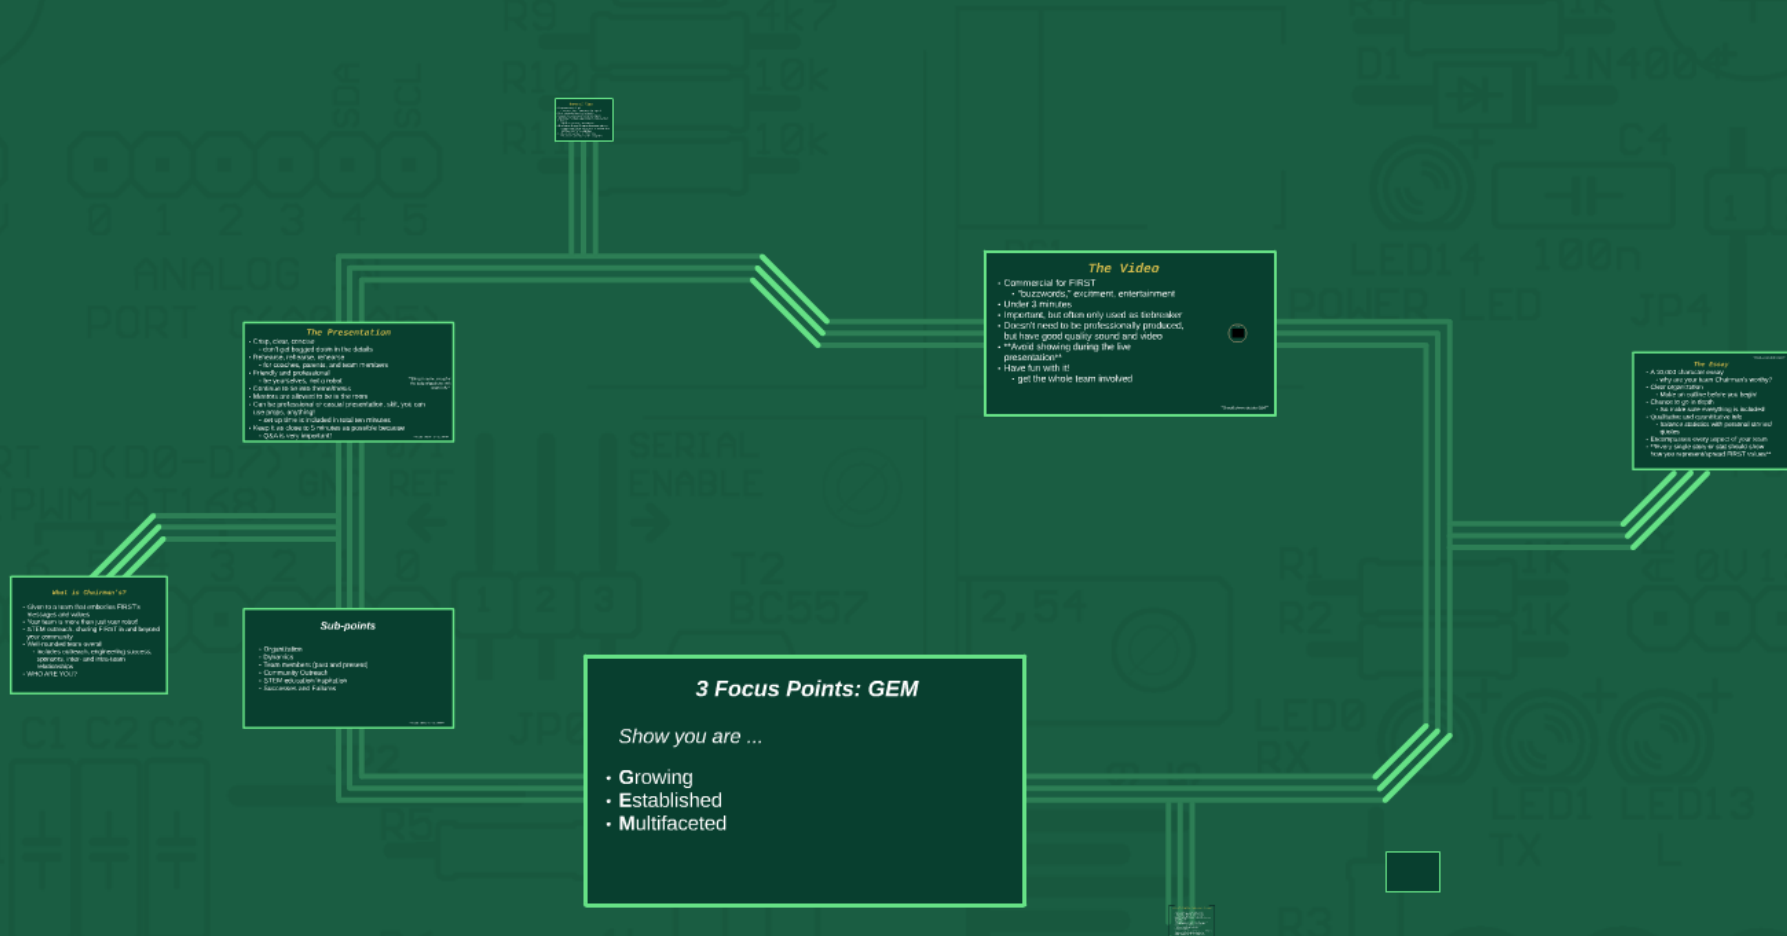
The Video
• Commercial for FIRST
• "buzzwords," excitement, entertainment
• Under 3 minutes
• Important, but often only used as tiebreaker
• Doesn't need to be professionally produced, but have good quality sound and video
• **Avoid showing during the live presentation**
• Have fun with it!
• get the whole team involved

The Presentation
• Crisp, clear, concise
• don't get bogged down in the details
• Rehearse, rehearse, rehearse
• for coaches, parents, and team members
• Friendly and professional
• be yourselves, not a robot
• Contains to be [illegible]
• Mentors are allowed to be in the room
• Can be professional or casual presentation, skit, you can use props, anything!
• set up time is included in total ten minutes
• Keep it as close to 5 minutes as possible because
• Q&A is very important!

The Essay
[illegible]

What is Chairman's?
• Given to a team that embodies FIRST's messages and values
• Your team is more than just your robot!
• STEM outreach, sharing FIRST in and beyond your community
• Well-rounded team overall
• includes outreach, engineering success, sponsors, inter- and intra-team relationships
• WHO ARE YOU?

Sub-points
• Organization
• Dynamics
• Team members (past and present)
• Community Outreach
• STEM education inspiration
• Successes and Failures

3 Focus Points: GEM
Show you are ...
• Growing
• Established
• Multifaceted